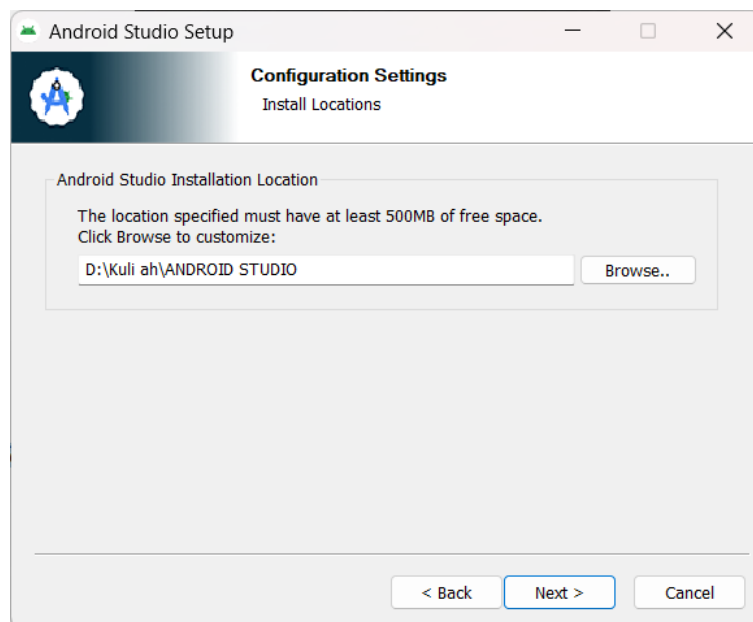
Android Studio Setup

Configuration Settings
Install Locations

Android Studio Installation Location

The location specified must have at least 500MB of free space.
Click Browse to customize:

D:\Kuli ah\ANDROID STUDIO

Browse..

< Back
Next >
Cancel